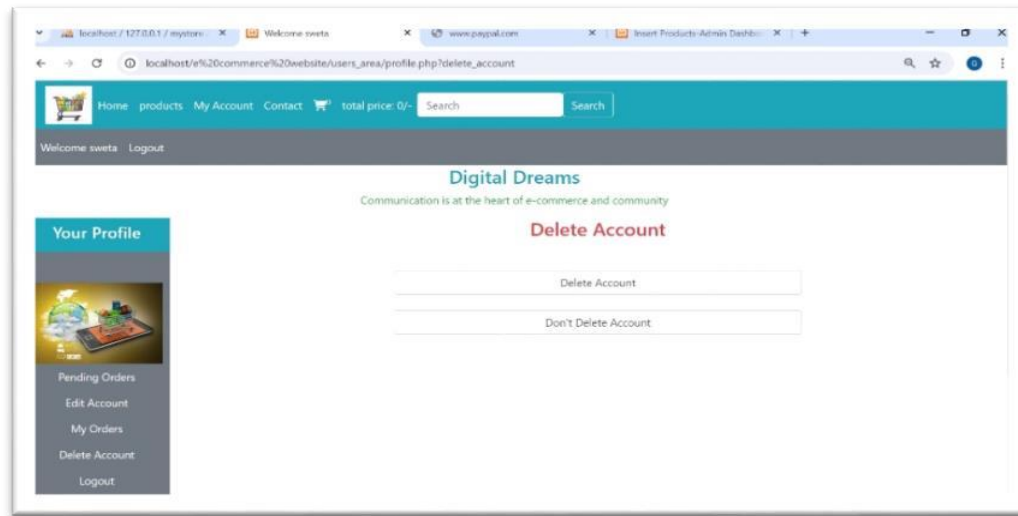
localhost / 127.0.0.1 / mystore ×
Welcome sweta ×
www.paypal.com ×
Insert Products-Admin Dashbo ×
+

localhost/e%20commerce%20website/users_area/profile.php?delete_account

Home products My Account Contact total price: 0/- Search Search

Welcome sweta Logout

Digital Dreams

Communication is at the heart of e-commerce and community

Your Profile

Delete Account

Delete Account

Don't Delete Account

Pending Orders
Edit Account
My Orders
Delete Account
Logout